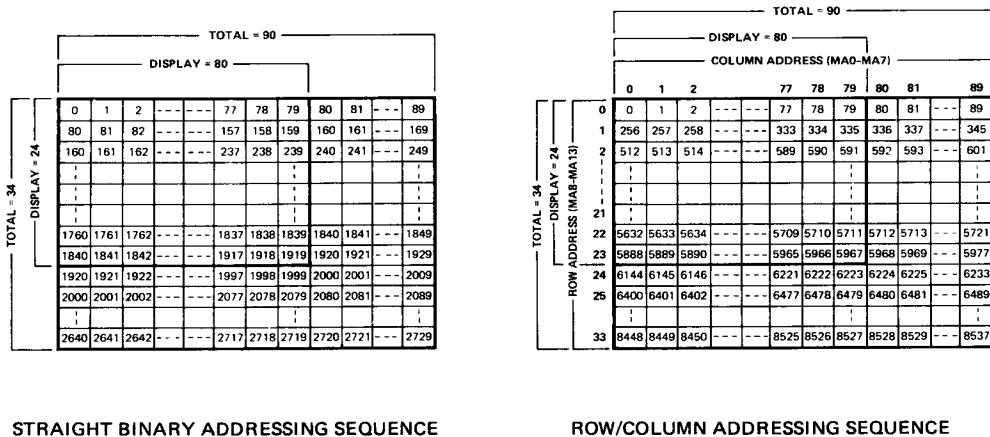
TOTAL = 90

DISPLAY = 80

TOTAL = 34

DISPLAY = 24

| 0 | 1 | 2 | --- | --- | 77 | 78 | 79 | 80 | 81 | --- | 89 |
|---|---|---|---|---|---|---|---|---|---|---|---|
| 80 | 81 | 82 | --- | --- | 157 | 158 | 159 | 160 | 161 | --- | 169 |
| 160 | 161 | 162 | --- | --- | 237 | 238 | 239 | 240 | 241 | --- | 249 |
| : | | | | | | | : | | | | : |
| : | | | | | | | : | | | | : |
| : | | | | | | | : | | | | : |
| 1760 | 1761 | 1762 | --- | --- | 1837 | 1838 | 1839 | 1840 | 1841 | --- | 1849 |
| 1840 | 1841 | 1842 | --- | --- | 1917 | 1918 | 1919 | 1920 | 1921 | --- | 1929 |
| 1920 | 1921 | 1922 | --- | --- | 1997 | 1998 | 1999 | 2000 | 2001 | --- | 2009 |
| 2000 | 2001 | 2002 | --- | --- | 2077 | 2078 | 2079 | 2080 | 2081 | --- | 2089 |
| : | | | | | | | : | | | | : |
| 2640 | 2641 | 2642 | --- | --- | 2717 | 2718 | 2719 | 2720 | 2721 | --- | 2729 |

STRAIGHT BINARY ADDRESSING SEQUENCE

TOTAL = 90

DISPLAY = 80

COLUMN ADDRESS (MA0-MA7)

TOTAL = 34

DISPLAY = 24

ROW ADDRESS (MA8-MA13)

| | 0 | 1 | 2 | | | 77 | 78 | 79 | 80 | 81 | | 89 |
|---|---|---|---|---|---|---|---|---|---|---|---|---|
| 0 | 0 | 1 | 2 | --- | --- | 77 | 78 | 79 | 80 | 81 | --- | 89 |
| 1 | 256 | 257 | 258 | --- | --- | 333 | 334 | 335 | 336 | 337 | --- | 345 |
| 2 | 512 | 513 | 514 | --- | --- | 589 | 590 | 591 | 592 | 593 | --- | 601 |
| : | : | | | | | | | : | | | | : |
| : | : | | | | | | | : | | | | : |
| 21 | : | | | | | | | : | | | | : |
| 22 | 5632 | 5633 | 5634 | --- | --- | 5709 | 5710 | 5711 | 5712 | 5713 | --- | 5721 |
| 23 | 5888 | 5889 | 5890 | --- | --- | 5965 | 5966 | 5967 | 5968 | 5969 | --- | 5977 |
| 24 | 6144 | 6145 | 6146 | --- | --- | 6221 | 6222 | 6223 | 6224 | 6225 | --- | 6233 |
| 25 | 6400 | 6401 | 6402 | --- | --- | 6477 | 6478 | 6479 | 6480 | 6481 | --- | 6489 |
| : | : | | | | | | | : | | | | : |
| 33 | 8448 | 8449 | 8450 | --- | --- | 8525 | 8526 | 8527 | 8528 | 8529 | --- | 8537 |

ROW/COLUMN ADDRESSING SEQUENCE